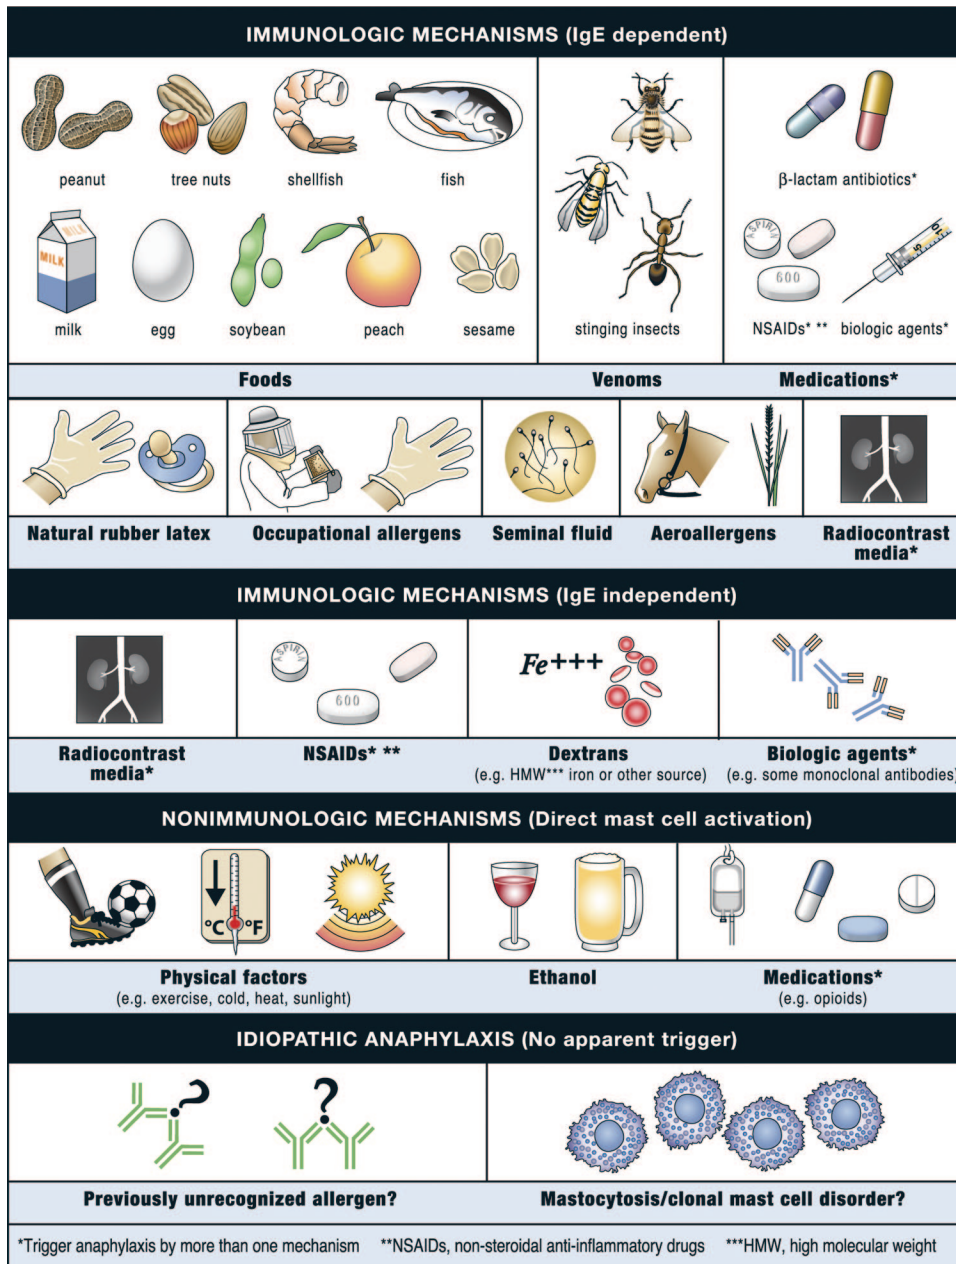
IMMUNOLOGIC MECHANISMS (IgE dependent)

peanut
tree nuts
shellfish
fish
MILK
MILK
milk
egg
soybean
peach
sesame

stinging insects

β-lactam antibiotics*
ASPIRIN
600
NSAIDs* **
biologic agents*

Foods
Venoms
Medications*

Natural rubber latex
Occupational allergens
Seminal fluid
Aeroallergens
Radiocontrast media*

IMMUNOLOGIC MECHANISMS (IgE independent)

ASPIRIN
600
Fe+++

Radiocontrast media*
NSAIDs* **
Dextrans
(e.g. HMW*** iron or other source)
Biologic agents*
(e.g. some monoclonal antibodies)

NONIMMUNOLOGIC MECHANISMS (Direct mast cell activation)

°C °F

Physical factors
(e.g. exercise, cold, heat, sunlight)
Ethanol
Medications*
(e.g. opioids)

IDIOPATHIC ANAPHYLAXIS (No apparent trigger)

Previously unrecognized allergen?
Mastocytosis/clonal mast cell disorder?

*Trigger anaphylaxis by more than one mechanism **NSAIDs, non-steroidal anti-inflammatory drugs ***HMW, high molecular weight